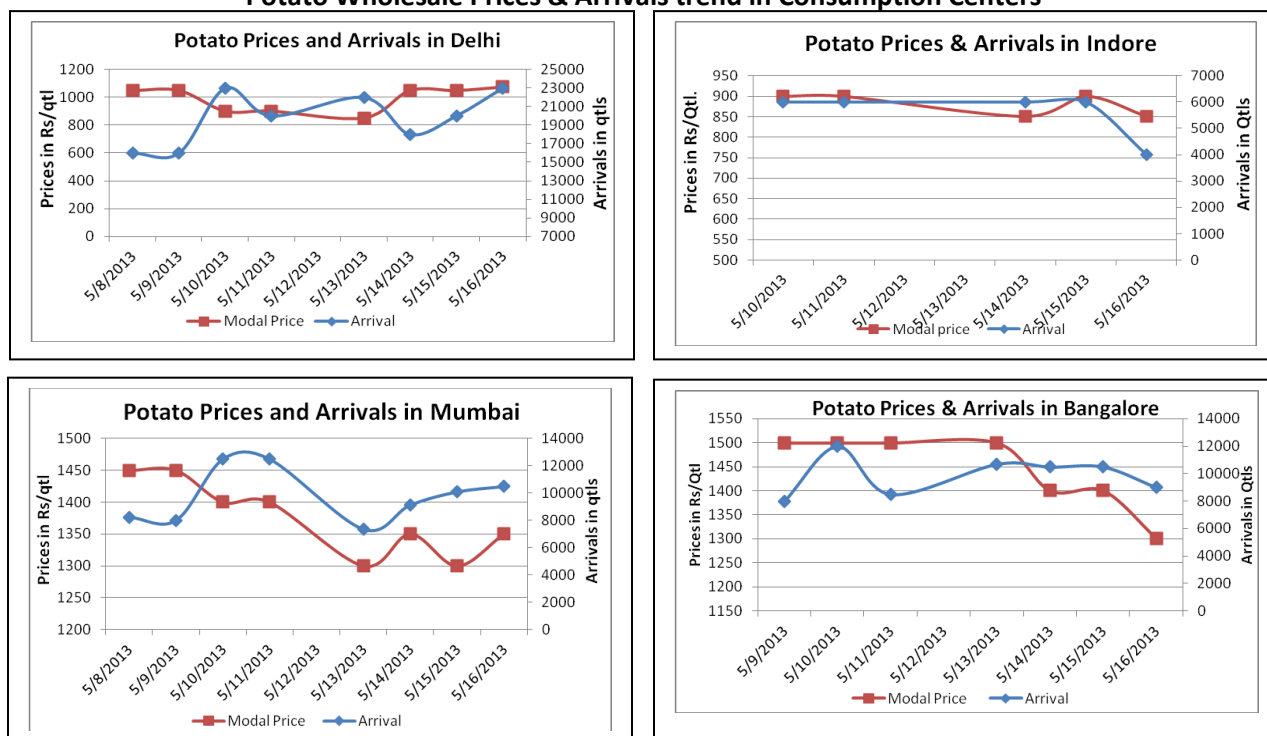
Potato Wholesale Prices & Arrivals trend in Consumption Centers

Potato Prices and Arrivals in Delhi

Prices in Rs/qtl

1200
1000
800
600
400
200
0

Arrivals in qtls

25000
23000
21000
19000
17000
15000
13000
11000
9000
7000

5/8/2013 5/9/2013 5/10/2013 5/11/2013 5/12/2013 5/13/2013 5/14/2013 5/15/2013 5/16/2013

Modal Price Arrival

Potato Prices & Arrivals in Indore

Prices in Rs/Qtl.

950
900
850
800
750
700
650
600
550
500

Arrivals in Qtls

7000
6000
5000
4000
3000
2000
1000
0

5/10/2013 5/11/2013 5/12/2013 5/13/2013 5/14/2013 5/15/2013 5/16/2013

Modal price Arrival

Potato Prices and Arrivals in Mumbai

Prices in Rs/qtl

1500
1450
1400
1350
1300
1250
1200

Arrivals in qtls

14000
12000
10000
8000
6000
4000
2000
0

5/8/2013 5/9/2013 5/10/2013 5/11/2013 5/12/2013 5/13/2013 5/14/2013 5/15/2013 5/16/2013

Modal Price Arrival

Potato Prices & Arrivals in Bangalore

Prices in Rs/Qtl

1550
1500
1450
1400
1350
1300
1250
1200
1150

Arrivals in Qtls

14000
12000
10000
8000
6000
4000
2000
0

5/9/2013 5/10/2013 5/11/2013 5/12/2013 5/13/2013 5/14/2013 5/15/2013 5/16/2013

Modal Price Arrival